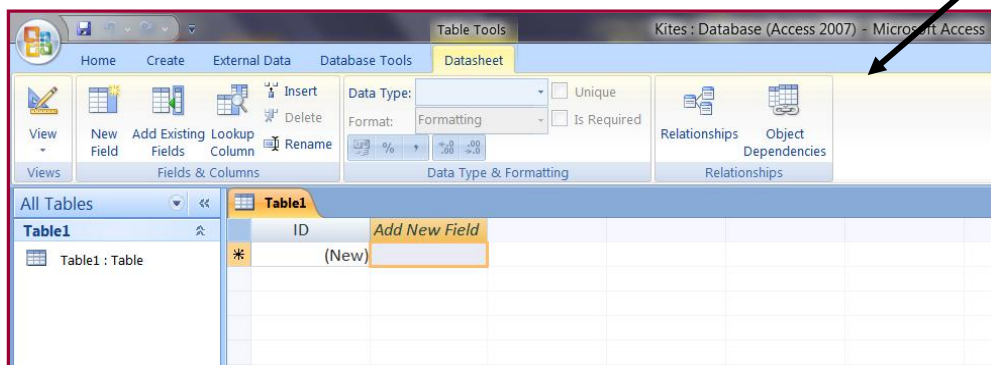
Table Tools

Kites : Database (Access 2007) - Microsoft Access

Home Create External Data Database Tools Datasheet

View

New Field

Add Existing Fields

Lookup Column

Insert

Delete

Rename

Views

Fields & Columns

Data Type:

Format: Formatting

Unique

Is Required

% ,

Data Type & Formatting

Relationships

Object Dependencies

Relationships

All Tables

Table1

Table1 : Table

Table1

| | ID | Add New Field |
|---|---|---|
| * | (New) | |